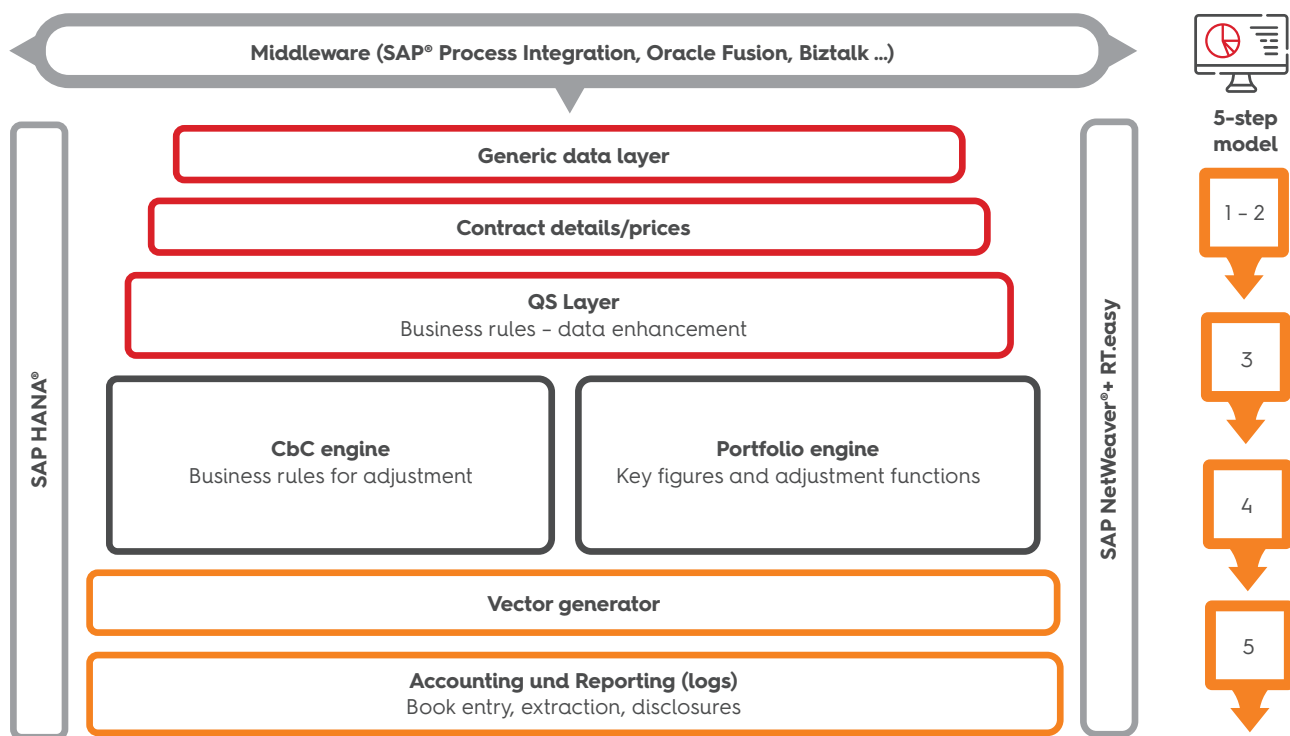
Middleware (SAP® Process Integration, Oracle Fusion, Biztalk ...)

SAP HANA®

Generic data layer

Contract details/prices

QS Layer
Business rules – data enhancement

CbC engine
Business rules for adjustment

Portfolio engine
Key figures and adjustment functions

Vector generator

Accounting und Reporting (logs)
Book entry, extraction, disclosures

SAP NetWeaver®+ RT.easy

5-step model

1 – 2

3

4

5